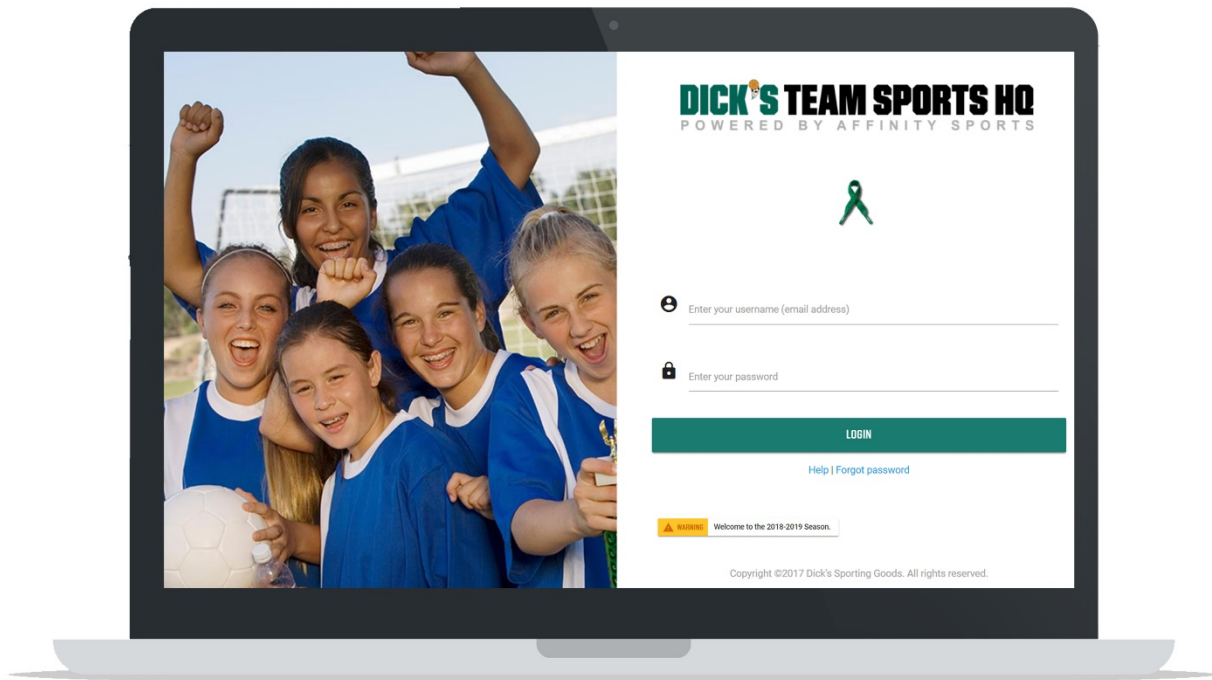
DICK'S TEAM SPORTS HQ
POWERED BY AFFINITY SPORTS

Enter your username (email address)

Enter your password

LOGIN

Help | Forgot password

WARNING Welcome to the 2018-2019 Season.

Copyright ©2017 Dick's Sporting Goods. All rights reserved.